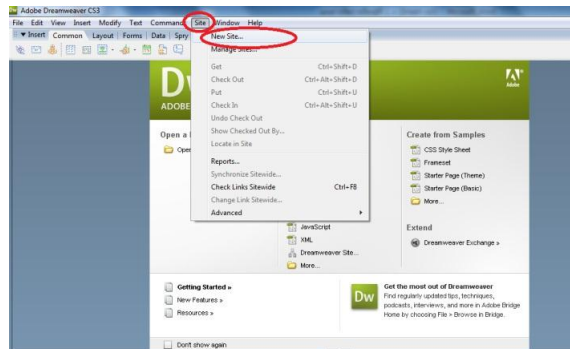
Adobe Dreamweaver CS3

File Edit View Insert Modify Text Commands Site Window Help

▼ Insert Common Layout Forms Data Spry

New Site...
Manage Sites...
Get Ctrl+Shift+D
Check Out Ctrl+Alt+Shift+D
Put Ctrl+Shift+U
Check In Ctrl+Alt+Shift+U
Undo Check Out
Show Checked Out By...
Locate in Site
Reports...
Synchronize Sitewide...
Check Links Sitewide Ctrl+F8
Change Link Sitewide...
Advanced

Dw
ADOBE

Adobe

Open a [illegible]
Ope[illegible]

JavaScript
XML
Dreamweaver Site...
More...

Create from Samples
CSS Style Sheet
Frameset
Starter Page (Theme)
Starter Page (Basic)
More...

Extend
Dreamweaver Exchange »

Getting Started »
New Features »
Resources »

Dw
Get the most out of Dreamweaver
Find regularly updated tips, techniques, podcasts, interviews, and more in Adobe Bridge Home by choosing File > Browse in Bridge.

Don't show again